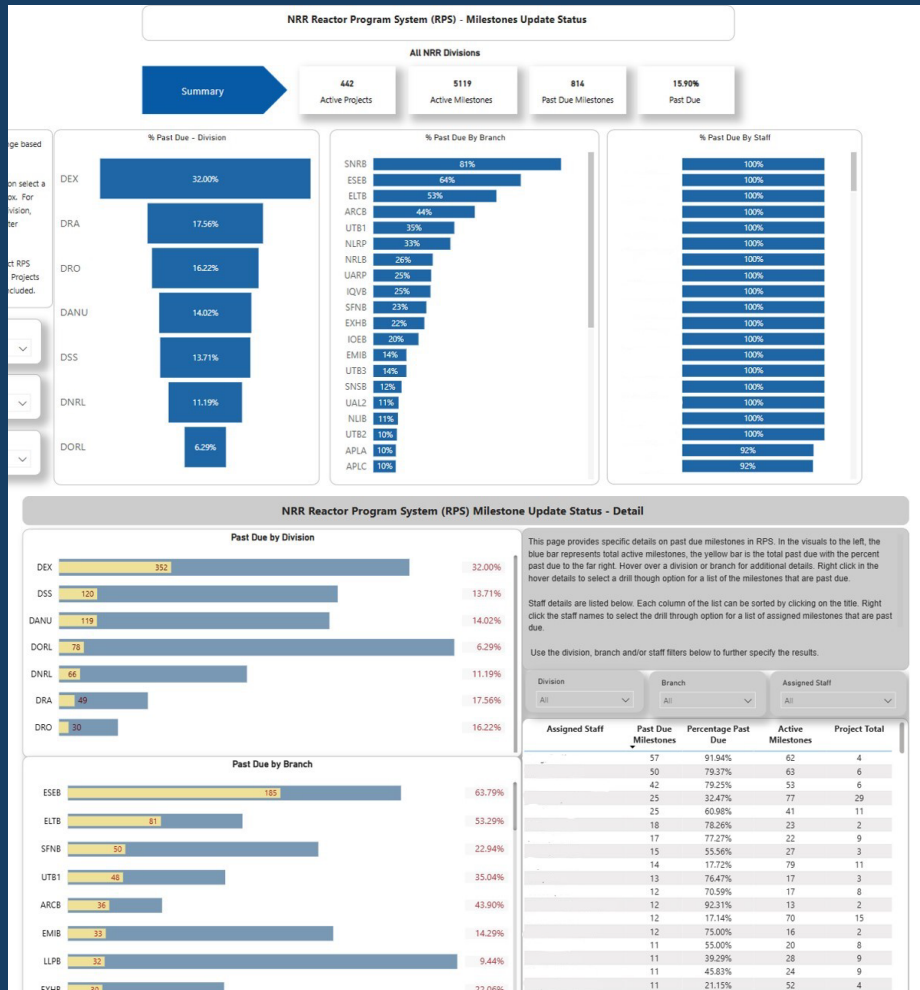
NRR Reactor Program System (RPS) - Milestones Update Status

All NRR Divisions

Summary

442
Active Projects

5119
Active Milestones

814
Past Due Milestones

15.90%
Past Due

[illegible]ge based

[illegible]on select a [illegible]x. For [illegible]ivision, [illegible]ter

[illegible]ct RPS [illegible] Projects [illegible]cluded.

% Past Due - Division

DEX 32.00%
DRA 17.56%
DRO 16.22%
DANU 14.02%
DSS 13.71%
DNRL 11.19%
DORL 6.29%

% Past Due By Branch

SNRB 81%
ESEB 64%
ELTB 53%
ARCB 44%
UTB1 35%
NLRP 33%
NRLB 26%
UARP 25%
IQVB 25%
SFNB 23%
EXHB 22%
IOEB 20%
EMIB 14%
UTB3 14%
SNSB 12%
UAL2 11%
NLIB 11%
UTB2 10%
APLA 10%
APLC 10%

% Past Due By Staff

100%
100%
100%
100%
100%
100%
100%
100%
100%
100%
100%
100%
100%
100%
100%
100%
100%
100%
92%
92%

NRR Reactor Program System (RPS) Milestone Update Status - Detail

Past Due by Division

| | | |
|---|---|---|
| DEX | 352 | 32.00% |
| DSS | 120 | 13.71% |
| DANU | 119 | 14.02% |
| DORL | 78 | 6.29% |
| DNRL | 66 | 11.19% |
| DRA | 49 | 17.56% |
| DRO | 30 | 16.22% |

Past Due by Branch

| | | |
|---|---|---|
| ESEB | 185 | 63.79% |
| ELTB | 81 | 53.29% |
| SFNB | 50 | 22.94% |
| UTB1 | 48 | 35.04% |
| ARCB | 36 | 43.90% |
| EMIB | 33 | 14.29% |
| LLPB | 32 | 9.44% |
| EXHB | 30 | 22.06% |

This page provides specific details on past due milestones in RPS. In the visuals to the left, the blue bar represents total active milestones, the yellow bar is the total past due with the percent past due to the far right. Hover over a division or branch for additional details. Right click in the hover details to select a drill though option for a list of the milestones that are past due.

Staff details are listed below. Each column of the list can be sorted by clicking on the title. Right click the staff names to select the drill through option for a list of assigned milestones that are past due.

Use the division, branch and/or staff filters below to further specify the results.

Division
All

Branch
All

Assigned Staff
All

| Assigned Staff | Past Due Milestones | Percentage Past Due | Active Milestones | Project Total |
|---|---|---|---|---|
| | 57 | 91.94% | 62 | 4 |
| | 50 | 79.37% | 63 | 6 |
| | 42 | 79.25% | 53 | 6 |
| | 25 | 32.47% | 77 | 29 |
| | 25 | 60.98% | 41 | 11 |
| | 18 | 78.26% | 23 | 2 |
| | 17 | 77.27% | 22 | 9 |
| | 15 | 55.56% | 27 | 3 |
| | 14 | 17.72% | 79 | 11 |
| | 13 | 76.47% | 17 | 3 |
| | 12 | 70.59% | 17 | 8 |
| | 12 | 92.31% | 13 | 2 |
| | 12 | 17.14% | 70 | 15 |
| | 12 | 75.00% | 16 | 2 |
| | 11 | 55.00% | 20 | 8 |
| | 11 | 39.29% | 28 | 9 |
| | 11 | 45.83% | 24 | 9 |
| | 11 | 21.15% | 52 | 4 |